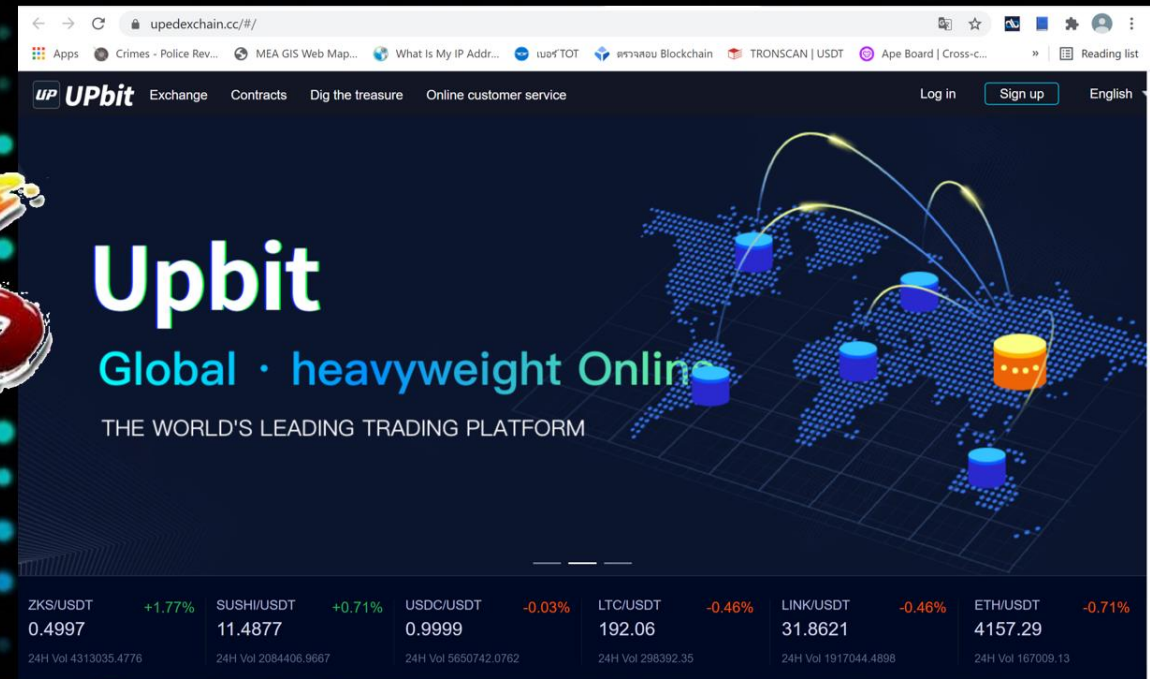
upedexchain.cc/#/

Apps Crimes - Police Rev... MEA GIS Web Map... What Is My IP Addr... เบอร์ TOT ตรวจสอบ Blockchain TRONSCAN | USDT Ape Board | Cross-c... » Reading list

UP UPbit Exchange Contracts Dig the treasure Online customer service Log in Sign up English

Upbit

Global · heavyweight Online

THE WORLD'S LEADING TRADING PLATFORM

| ZKS/USDT +1.77% | SUSHI/USDT +0.71% | USDC/USDT -0.03% | LTC/USDT -0.46% | LINK/USDT -0.46% | ETH/USDT -0.71% |
|---|---|---|---|---|---|
| 0.4997 | 11.4877 | 0.9999 | 192.06 | 31.8621 | 4157.29 |
| 24H Vol 4313035.4776 | 24H Vol 2084406.9667 | 24H Vol 5650742.0762 | 24H Vol 298392.35 | 24H Vol 1917044.4898 | 24H Vol 167009.13 |